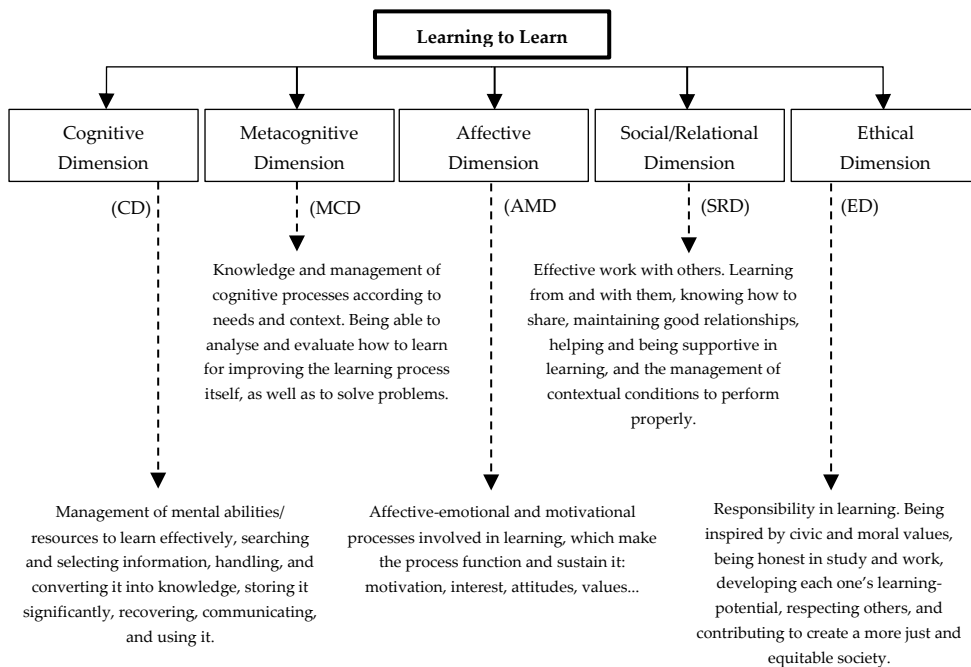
Learning to Learn

Cognitive Dimension

Metacognitive Dimension

Affective Dimension

Social/Relational Dimension

Ethical Dimension

(CD)

(MCD

(AMD

(SRD)

(ED)

Knowledge and management of cognitive processes according to needs and context. Being able to analyse and evaluate how to learn for improving the learning process itself, as well as to solve problems.

Effective work with others. Learning from and with them, knowing how to share, maintaining good relationships, helping and being supportive in learning, and the management of contextual conditions to perform properly.

Management of mental abilities/ resources to learn effectively, searching and selecting information, handling, and converting it into knowledge, storing it significantly, recovering, communicating, and using it.

Affective-emotional and motivational processes involved in learning, which make the process function and sustain it: motivation, interest, attitudes, values...

Responsibility in learning. Being inspired by civic and moral values, being honest in study and work, developing each one's learning-potential, respecting others, and contributing to create a more just and equitable society.